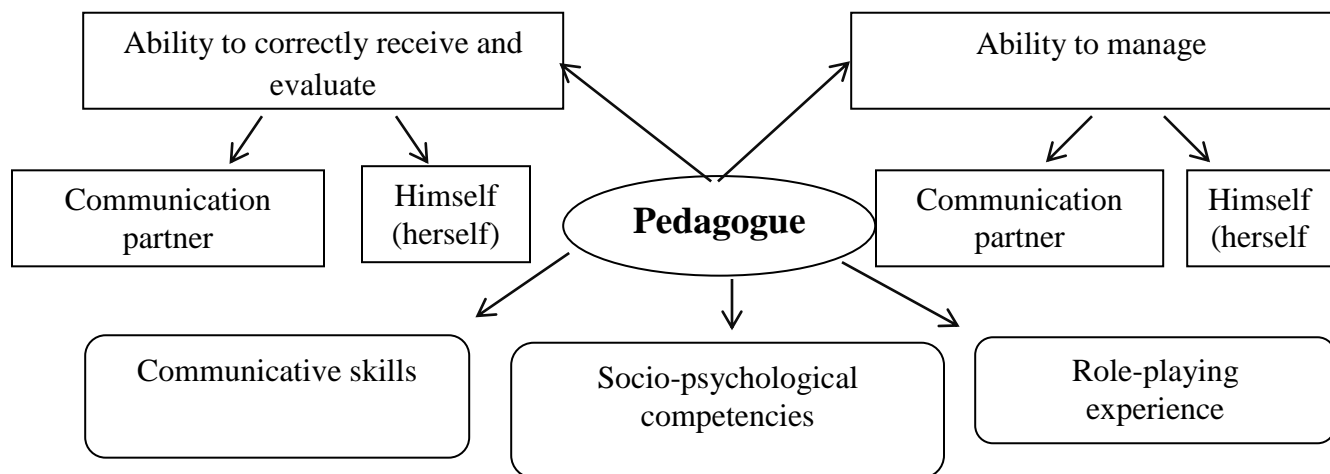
Ability to correctly receive and evaluate

Ability to manage

Communication partner

Himself (herself)

Pedagogue

Communication partner

Himself (herself

Communicative skills

Socio-psychological competencies

Role-playing experience